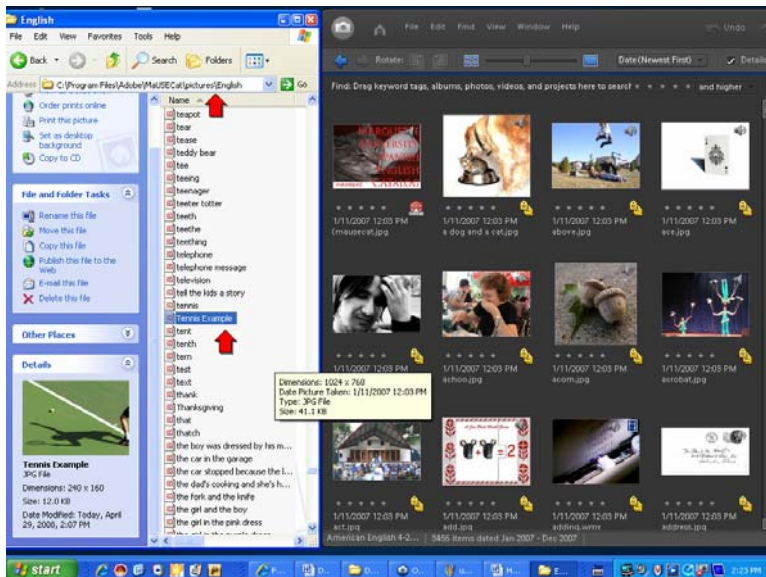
English

File Edit View Favorites Tools Help

Back Search Folders

Address C:\Program Files\Adobe\MaUSECat\pictures\English Go

Order prints online
Print this picture
Set as desktop background
Copy to CD

File and Folder Tasks

Rename this file
Move this file
Copy this file
Publish this file to the Web
E-mail this file
Delete this file

Other Places

Details

Tennis Example
JPG File
Dimensions: 240 x 160
Size: 12.0 KB
Date Modified: Today, April 29, 2008, 2:07 PM

Name

teapot
tear
tease
teddy bear
tee
teeing
teenager
teeter totter
teeth
teethe
teething
telephone
telephone message
television
tell the kids a story
tennis
Tennis Example
tent
tenth
term
test
text
thank
Thanksgiving
that
thatch
the boy was dressed by his m...
the car in the garage
the car stopped because the l...
the dad's cooking and she's h...
the fork and the knife
the girl and the boy
the girl in the pink dress

Dimensions: 1024 x 768
Date Picture Taken: 1/11/2007 12:03 PM
Type: JPG File
Size: 41.1 KB

File Edit Find View Window Help

Undo

Rotate:

Date (Newest First)

Details

Find: Drag keyword tags, albums, photos, videos, and projects here to search

and higher

1/11/2007 12:03 PM
(mousecat.jpg

1/11/2007 12:03 PM
a dog and a cat.jpg

1/11/2007 12:03 PM
above.jpg

1/11/2007 12:03 PM
ace.jpg

1/11/2007 12:03 PM
achoo.jpg

1/11/2007 12:03 PM
acorn.jpg

1/11/2007 12:03 PM
acrobat.jpg

1/11/2007 12:03 PM
act.jpg

1/11/2007 12:03 PM
add.jpg

1/11/2007 12:03 PM
adding.wmv

1/11/2007 12:03 PM
address.jpg

American English 4-2... 3456 items dated Jan 2007 - Dec 2007

start

2:23 PM